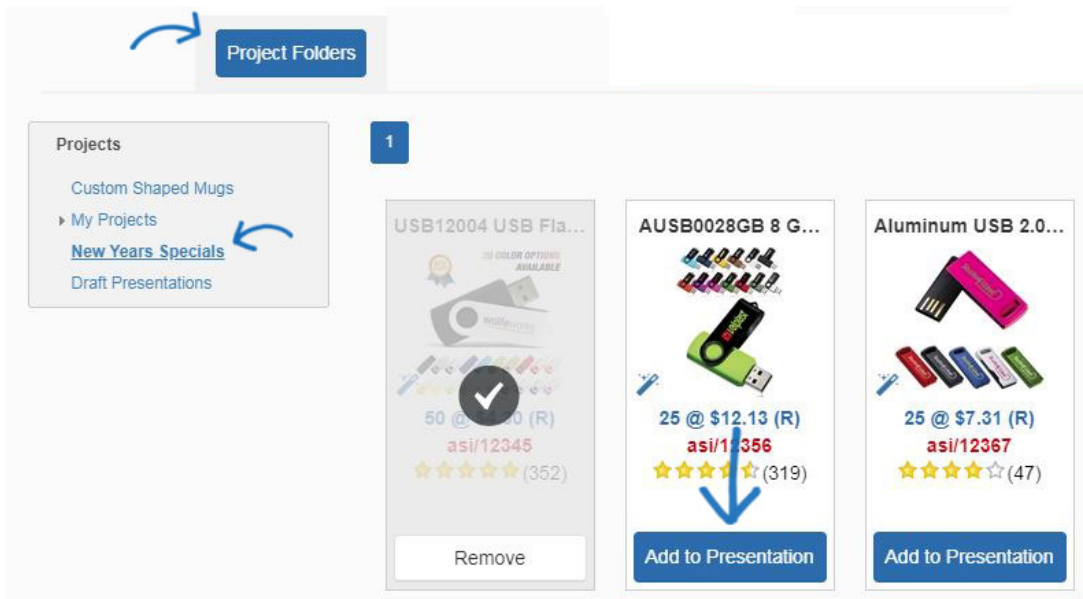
Project Folders

Projects

Custom Shaped Mugs

My Projects

New Years Specials

Draft Presentations

1

USB12004 USB Fla...

20 COLOR OPTIONS AVAILABLE

50 @ $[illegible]0 (R)

asi/12345

(352)

Remove

AUSB0028GB 8 G...

25 @ $12.13 (R)

asi/12356

(319)

Add to Presentation

Aluminum USB 2.0...

25 @ $7.31 (R)

asi/12367

(47)

Add to Presentation